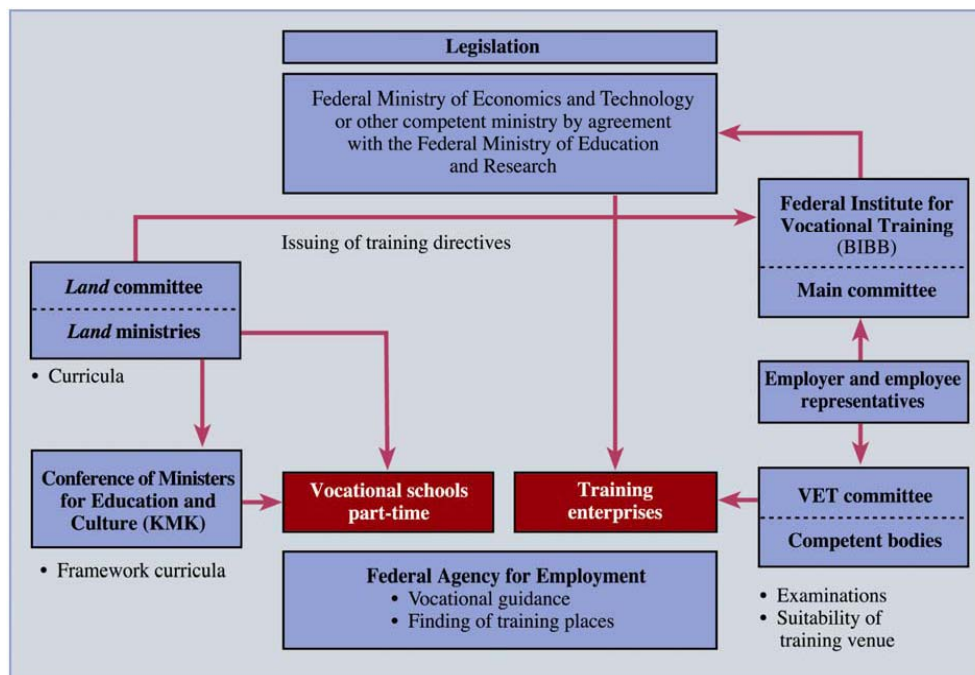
Legislation

Federal Ministry of Economics and Technology or other competent ministry by agreement with the Federal Ministry of Education and Research

Federal Institute for Vocational Training (BIBB)

Main committee

Issuing of training directives

*Land* committee

*Land* ministries

• Curricula

Employer and employee representatives

Conference of Ministers for Education and Culture (KMK)

Vocational schools part-time

Training enterprises

VET committee

Competent bodies

• Framework curricula

Federal Agency for Employment
• Vocational guidance
• Finding of training places

• Examinations
• Suitability of training venue